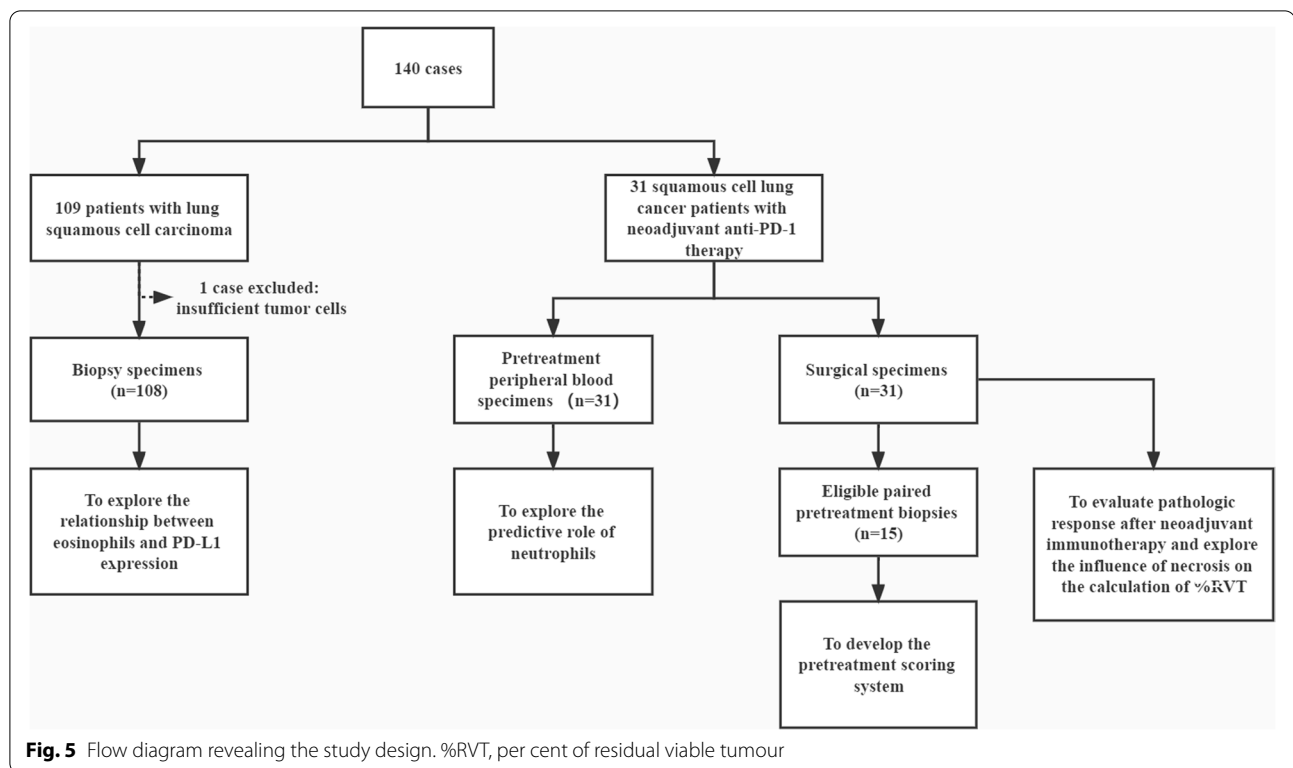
140 cases

109 patients with lung squamous cell carcinoma

31 squamous cell lung cancer patients with neoadjuvant anti-PD-1 therapy

1 case excluded: insufficient tumor cells

Biopsy specimens (n=108)

To explore the relationship between eosinophils and PD-L1 expression

Pretreatment peripheral blood specimens （n=31）

To explore the predictive role of neutrophils

Surgical specimens (n=31)

Eligible paired pretreatment biopsies (n=15)

To develop the pretreatment scoring system

To evaluate pathologic response after neoadjuvant immunotherapy and explore the influence of necrosis on the calculation of %RVT

**Fig. 5** Flow diagram revealing the study design. %RVT, per cent of residual viable tumour